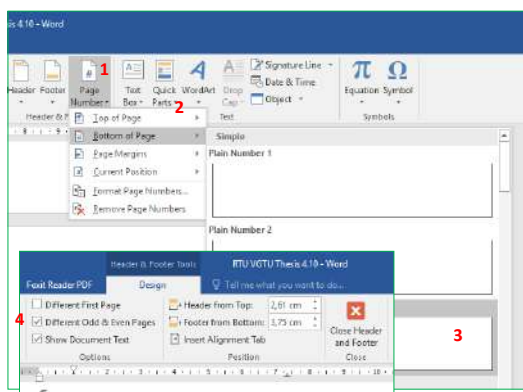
is 4.10 - Word

Header Footer Page Number 1 Text Box Quick Parts WordArt Drop Cap Signature Line Date & Time Object Equation Symbol

Header & F Text Symbols

2

Top of Page

Bottom of Page

Page Margins

Current Position

Format Page Numbers...

Remove Page Numbers

Simple

Plain Number 1

Plain Number 2

Header & Footer Tools RTU VGTU Thesis 4.10 - Word

Foxit Reader PDF Design Tell me what you want to do...

Different First Page

4 Different Odd & Even Pages

Show Document Text

Options

Header from Top: 2,61 cm

Footer from Bottom: 3,75 cm

Insert Alignment Tab

Position

Close Header and Footer

Close

3